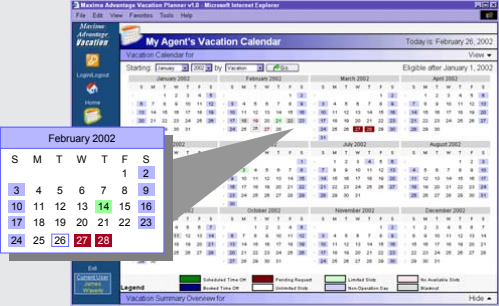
Maxima Advantage Vacation Planner v1.0 - Microsoft Internet Explorer

File Edit View Favorites Tools Help

Maxima Advantage Vacation

My Agent's Vacation Calendar

Today is: February 26, 2002

Vacation Calendar for

View

Starting: January 2002 by Vacation Go

Eligible after January 1, 2002

Login/Logout

Home

January 2002

February 2002

March 2002

April 2002

July 2002

August 2002

October 2002

November 2002

December 2002

February 2002

| S | M | T | W | T | F | S |
|---|---|---|---|---|---|---|
| | | | | | 1 | 2 |
| 3 | 4 | 5 | 6 | 7 | 8 | 9 |
| 10 | 11 | 12 | 13 | 14 | 15 | 16 |
| 17 | 18 | 19 | 20 | 21 | 22 | 23 |
| 24 | 25 | 26 | 27 | 28 | | |

Legend

Scheduled Time Off

Booked Time Off

Pending Request

Unlimited Slots

Limited Slots

Non-Operation Day

No Available Slots

Blackout

Exit

Current User: James Wheeler

Vacation Summary Overview for

Hide